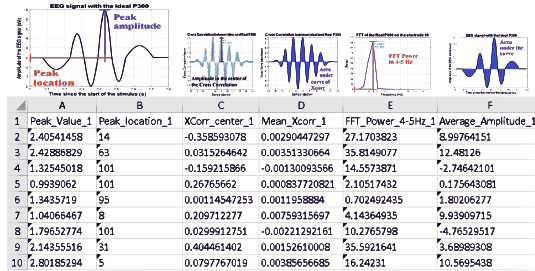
EEG signal with the ideal P300

Peak amplitude

Amplitude of the EEG signal (μV)

Peak location

Time since the start of the stimulus (s)

Cross Correlation between filtered P300

Amplitude in the center of the Cross Correlation

Cross Correlation between filtered Real P300

Area under curve of Xcorr

FFT of the Real P300 on the electrode 16

FFT Power in 4-5 Hz

EEG signal with the Real P300

Area under the curve

| | A | B | C | D | E | F |
|---|---|---|---|---|---|---|
| 1 | Peak_Value_1 | Peak_location_1 | XCorr_center_1 | Mean_Xcorr_1 | FFT_Power_4-5Hz_1 | Average_Amplitude_1 |
| 2 | 2.40541458 | 14 | -0.358593078 | 0.00290447297 | 27.1703823 | 8.99764151 |
| 3 | 2.42888829 | 63 | 0.0315264642 | 0.00351330664 | 35.8149077 | 12.48126 |
| 4 | 1.32545018 | 101 | -0.159215866 | -0.00130093566 | 14.5573871 | -2.74642101 |
| 5 | 0.9939062 | 101 | 0.26765662 | 0.000837720821 | 2.10517432 | 0.175643081 |
| 6 | 1.3435719 | 95 | 0.00114547253 | 0.00119588884 | 0.702492435 | 1.80206277 |
| 7 | 1.04066467 | 8 | 0.209712277 | 0.00759315697 | 4.14364935 | 9.93909715 |
| 8 | 1.79652774 | 101 | 0.0299912751 | -0.00221292161 | 10.2765798 | -4.76529517 |
| 9 | 2.14355516 | 31 | 0.404461402 | 0.00152610008 | 35.5921641 | 3.68989308 |
| 10 | 2.80185294 | 5 | 0.0797767019 | 0.00385656685 | 16.24231 | 10.5695438 |